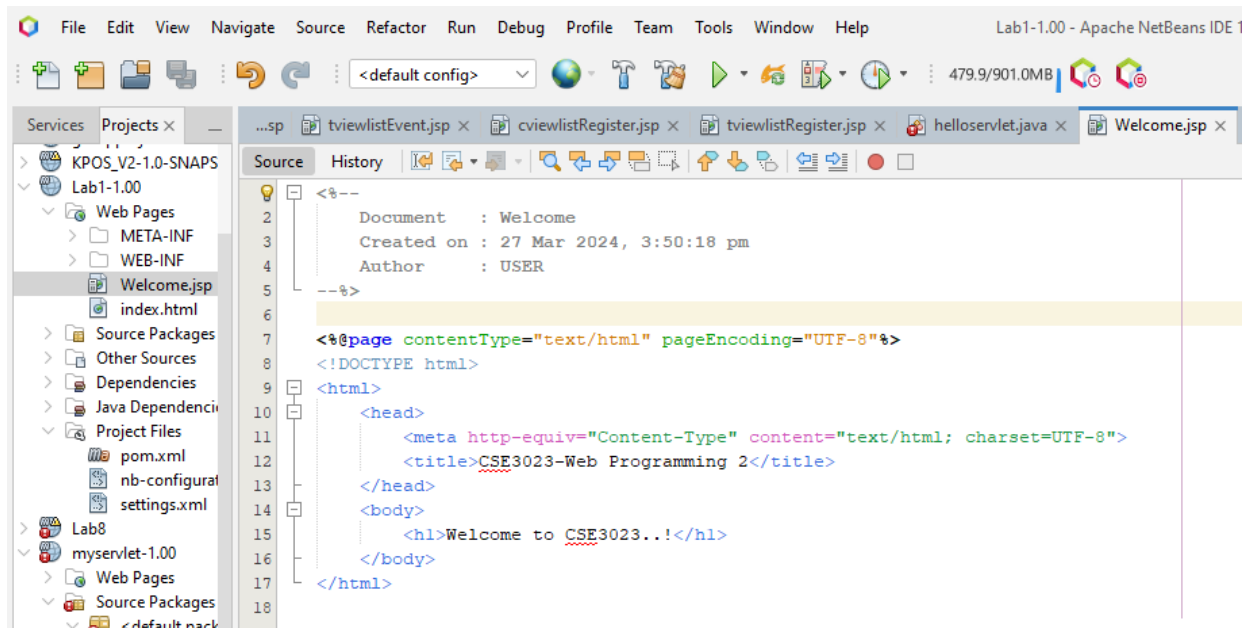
File Edit View Navigate Source Refactor Run Debug Profile Team Tools Window Help Lab1-1.00 - Apache NetBeans IDE 1

<default config> 479.9/901.0MB

Services Projects

KPOS_V2-1.0-SNAPS
Lab1-1.00
Web Pages
META-INF
WEB-INF
Welcome.jsp
index.html
Source Packages
Other Sources
Dependencies
Java Dependenci
Project Files
pom.xml
nb-configurat
settings.xml
Lab8
myservlet-1.00
Web Pages
Source Packages
<default pack

...sp tviewlistEvent.jsp cviewlistRegister.jsp tviewlistRegister.jsp helloservlet.java Welcome.jsp

Source History

1 <%--
2 Document : Welcome
3 Created on : 27 Mar 2024, 3:50:18 pm
4 Author : USER
5 --%>
6
7 <%@page contentType="text/html" pageEncoding="UTF-8"%>
8 <!DOCTYPE html>
9 <html>
10 <head>
11 <meta http-equiv="Content-Type" content="text/html; charset=UTF-8">
12 <title>CSE3023-Web Programming 2</title>
13 </head>
14 <body>
15 <h1>Welcome to CSE3023..!</h1>
16 </body>
17 </html>
18